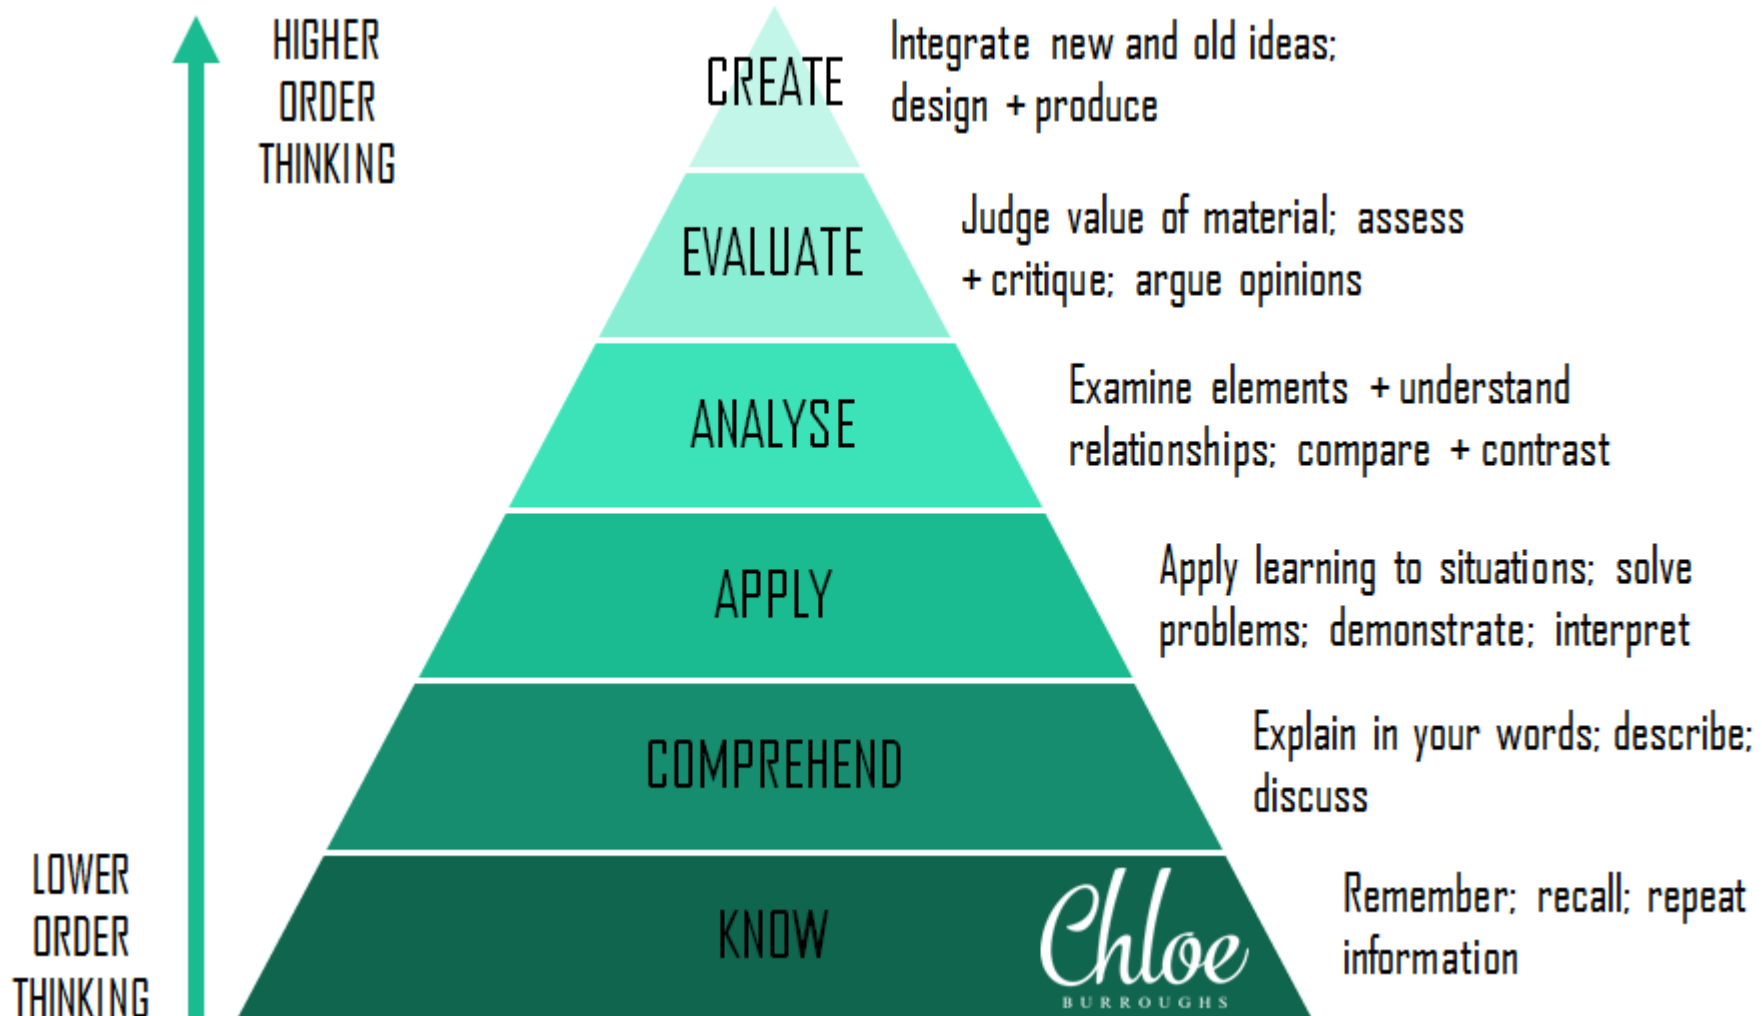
HIGHER ORDER THINKING

CREATE

Integrate new and old ideas; design + produce

EVALUATE

Judge value of material; assess + critique; argue opinions

ANALYSE

Examine elements + understand relationships; compare + contrast

APPLY

Apply learning to situations; solve problems; demonstrate; interpret

COMPREHEND

Explain in your words; describe; discuss

LOWER ORDER THINKING

KNOW

Chloe BURROUGHS

Remember; recall; repeat information